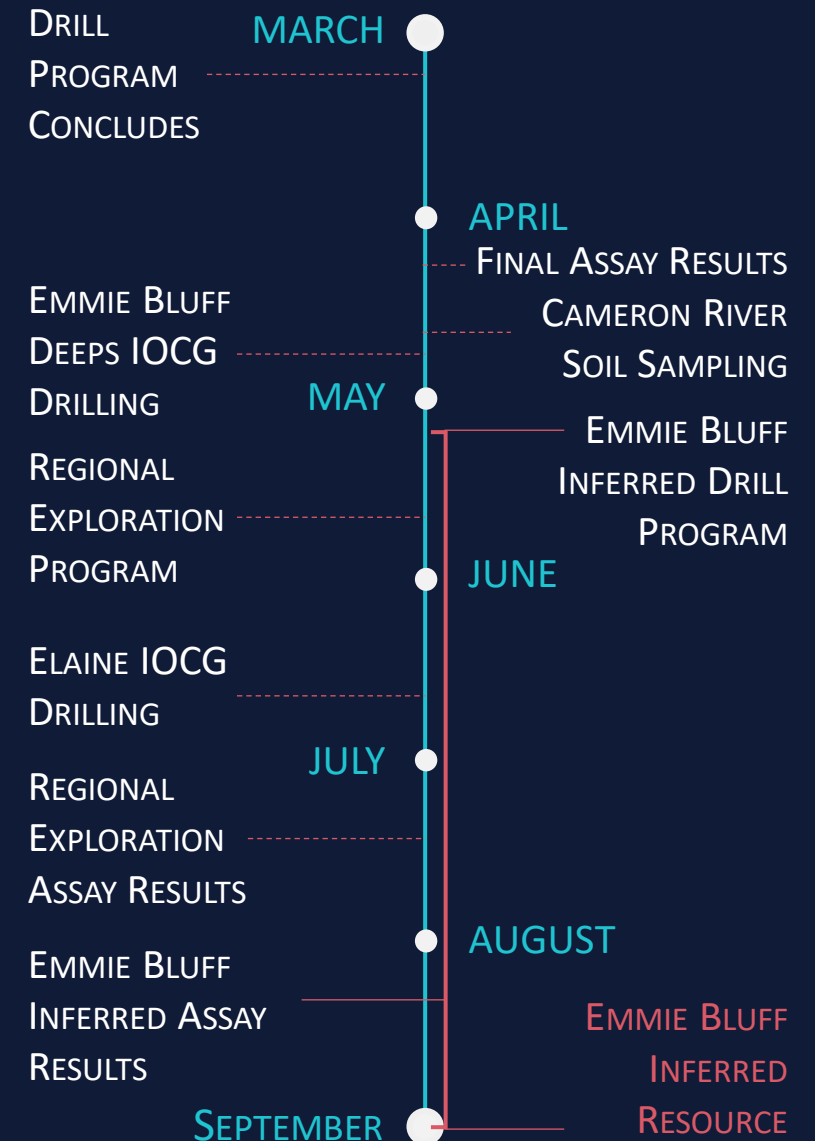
Drill Program Concludes

MARCH

APRIL

Final Assay Results

Emmie Bluff Deeps IOCG Drilling

Cameron River Soil Sampling

MAY

Emmie Bluff Inferred Drill Program

Regional Exploration Program

JUNE

Elaine IOCG Drilling

JULY

Regional Exploration Assay Results

AUGUST

Emmie Bluff Inferred Assay Results

Emmie Bluff Inferred Resource

September